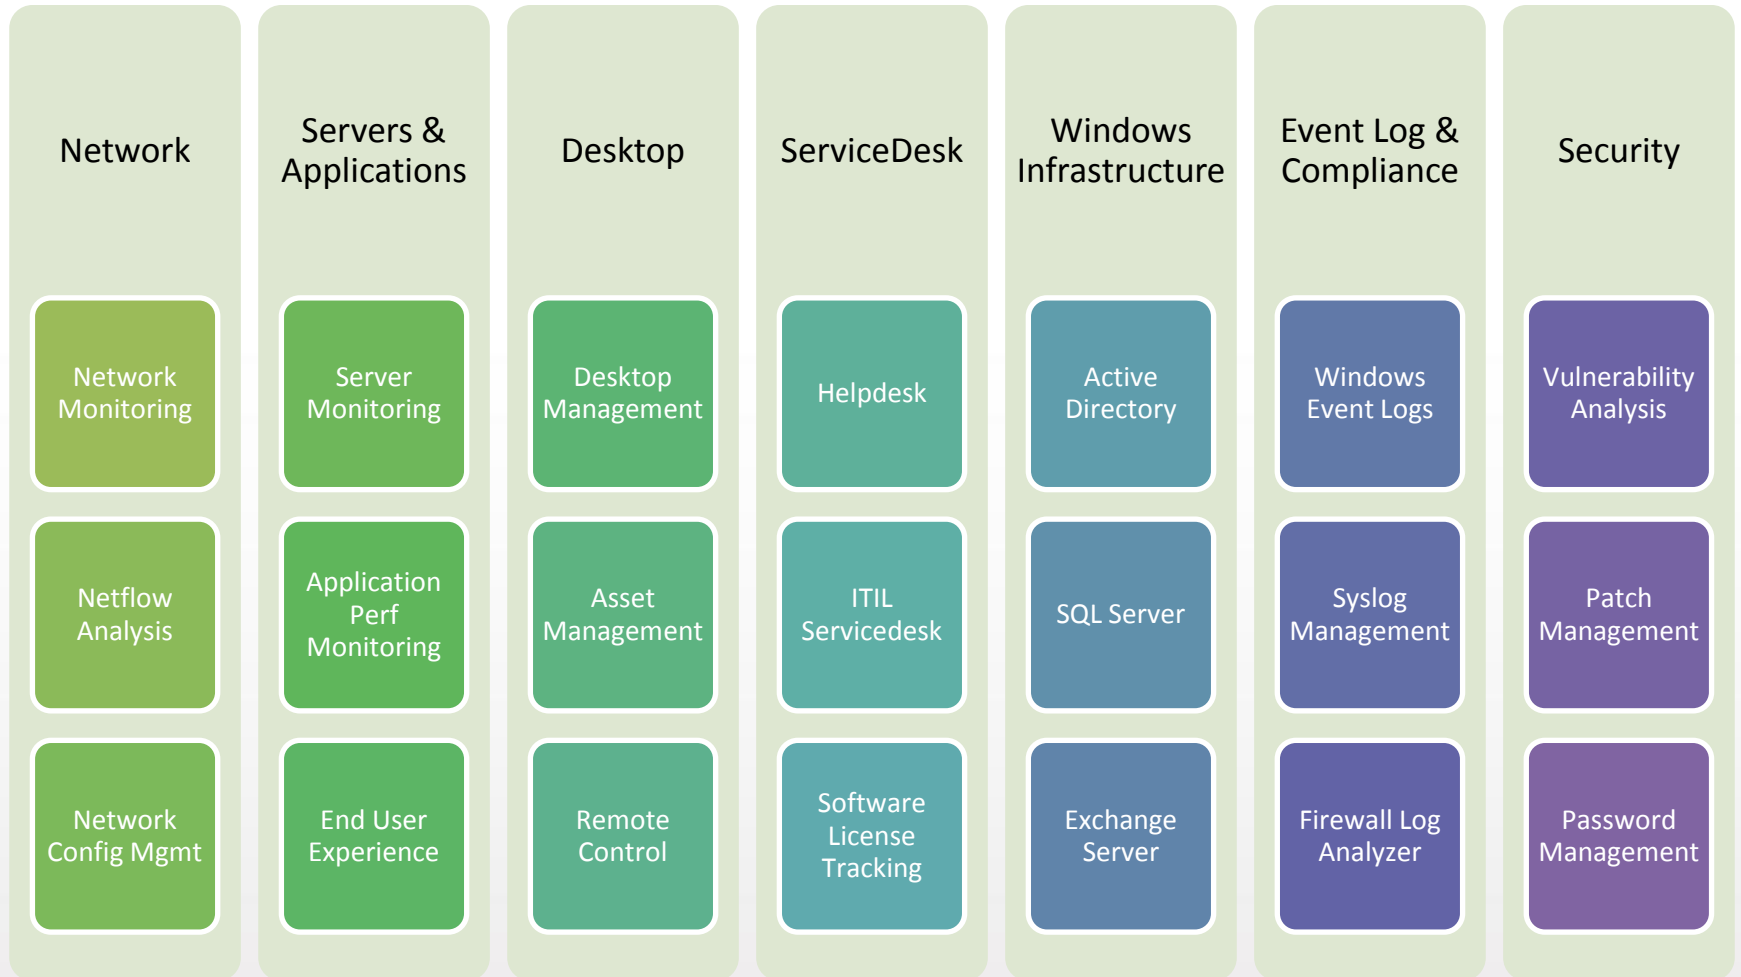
Network

Network Monitoring

Netflow Analysis

Network Config Mgmt

Servers & Applications

Server Monitoring

Application Perf Monitoring

End User Experience

Desktop

Desktop Management

Asset Management

Remote Control

ServiceDesk

Helpdesk

ITIL Servicedesk

Software License Tracking

Windows Infrastructure

Active Directory

SQL Server

Exchange Server

Event Log & Compliance

Windows Event Logs

Syslog Management

Firewall Log Analyzer

Security

Vulnerability Analysis

Patch Management

Password Management